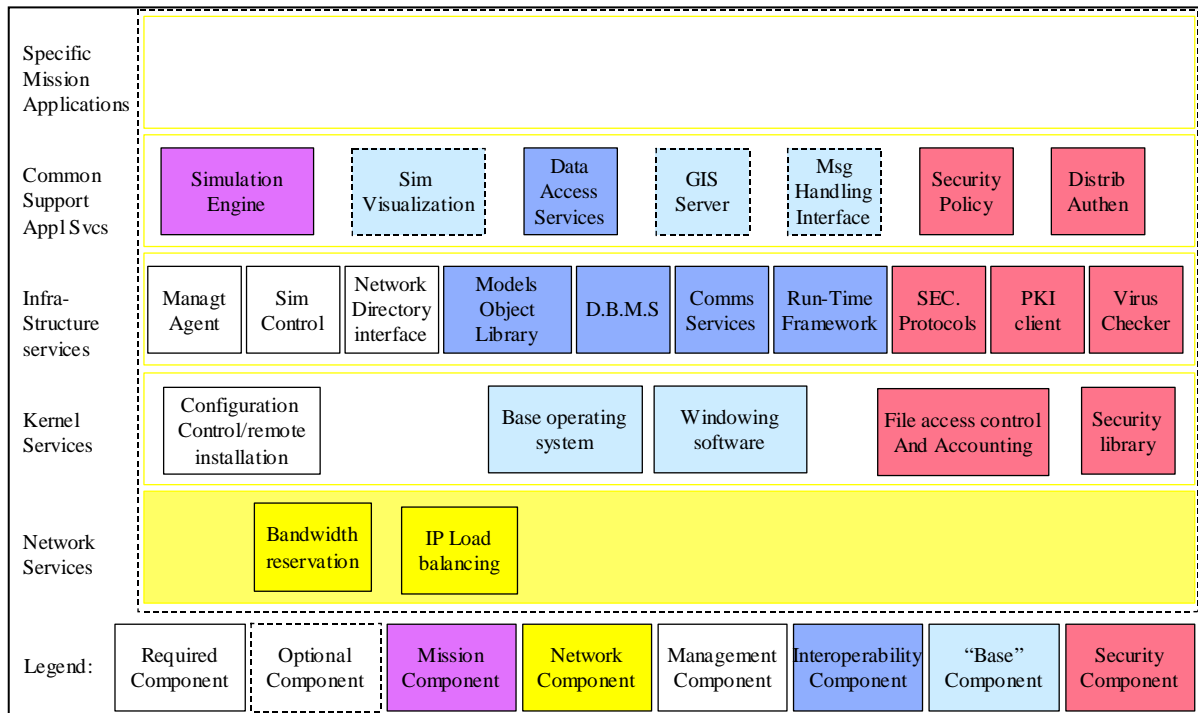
Specific Mission Applications

Common Support Appl Svcs

Simulation Engine

Sim Visualization

Data Access Services

GIS Server

Msg Handling Interface

Security Policy

Distrib Authen

Infra-Structure services

Managt Agent

Sim Control

Network Directory interface

Models Object Library

D.B.M.S

Comms Services

Run-Time Framework

SEC. Protocols

PKI client

Virus Checker

Kernel Services

Configuration Control/remote installation

Base operating system

Windowing software

File access control And Accounting

Security library

Network Services

Bandwidth reservation

IP Load balancing

Legend:

Required Component

Optional Component

Mission Component

Network Component

Management Component

Interoperability Component

“Base” Component

Security Component